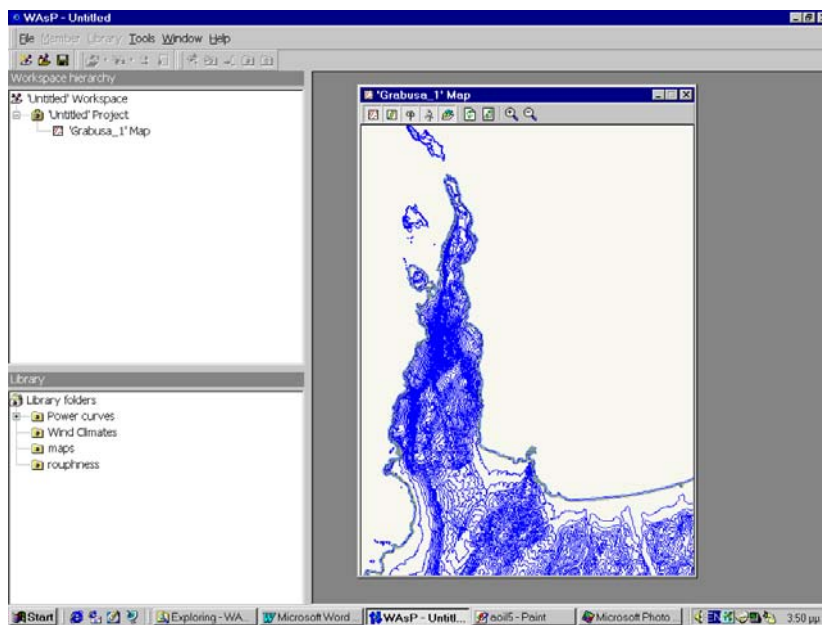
WAsP - Untitled

File Member Library Tools Window Help

Workspace hierarchy

'Untitled' Workspace

'Untitled' Project

'Grabusa_1' Map

'Grabusa_1' Map

Library

Library folders

Power curves

Wind Climates

maps

roughness

Start

Exploring - WA...

Microsoft Word...

WAsP - Untitl...

aoil5 - Paint

Microsoft Photo...

3:50 μμ